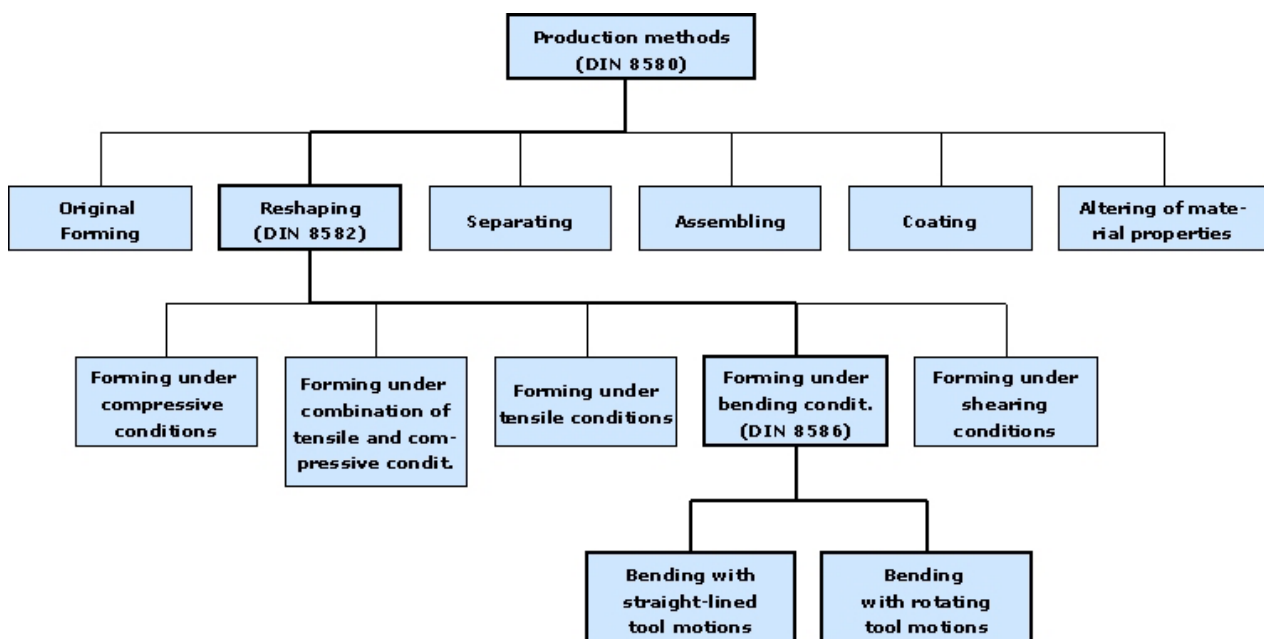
Production methods (DIN 8580)

Original Forming

Reshaping (DIN 8582)

Separating

Assembling

Coating

Altering of material properties

Forming under compressive conditions

Forming under combination of tensile and compressive condit.

Forming under tensile conditions

Forming under bending condit. (DIN 8586)

Forming under shearing conditions

Bending with straight-lined tool motions

Bending with rotating tool motions